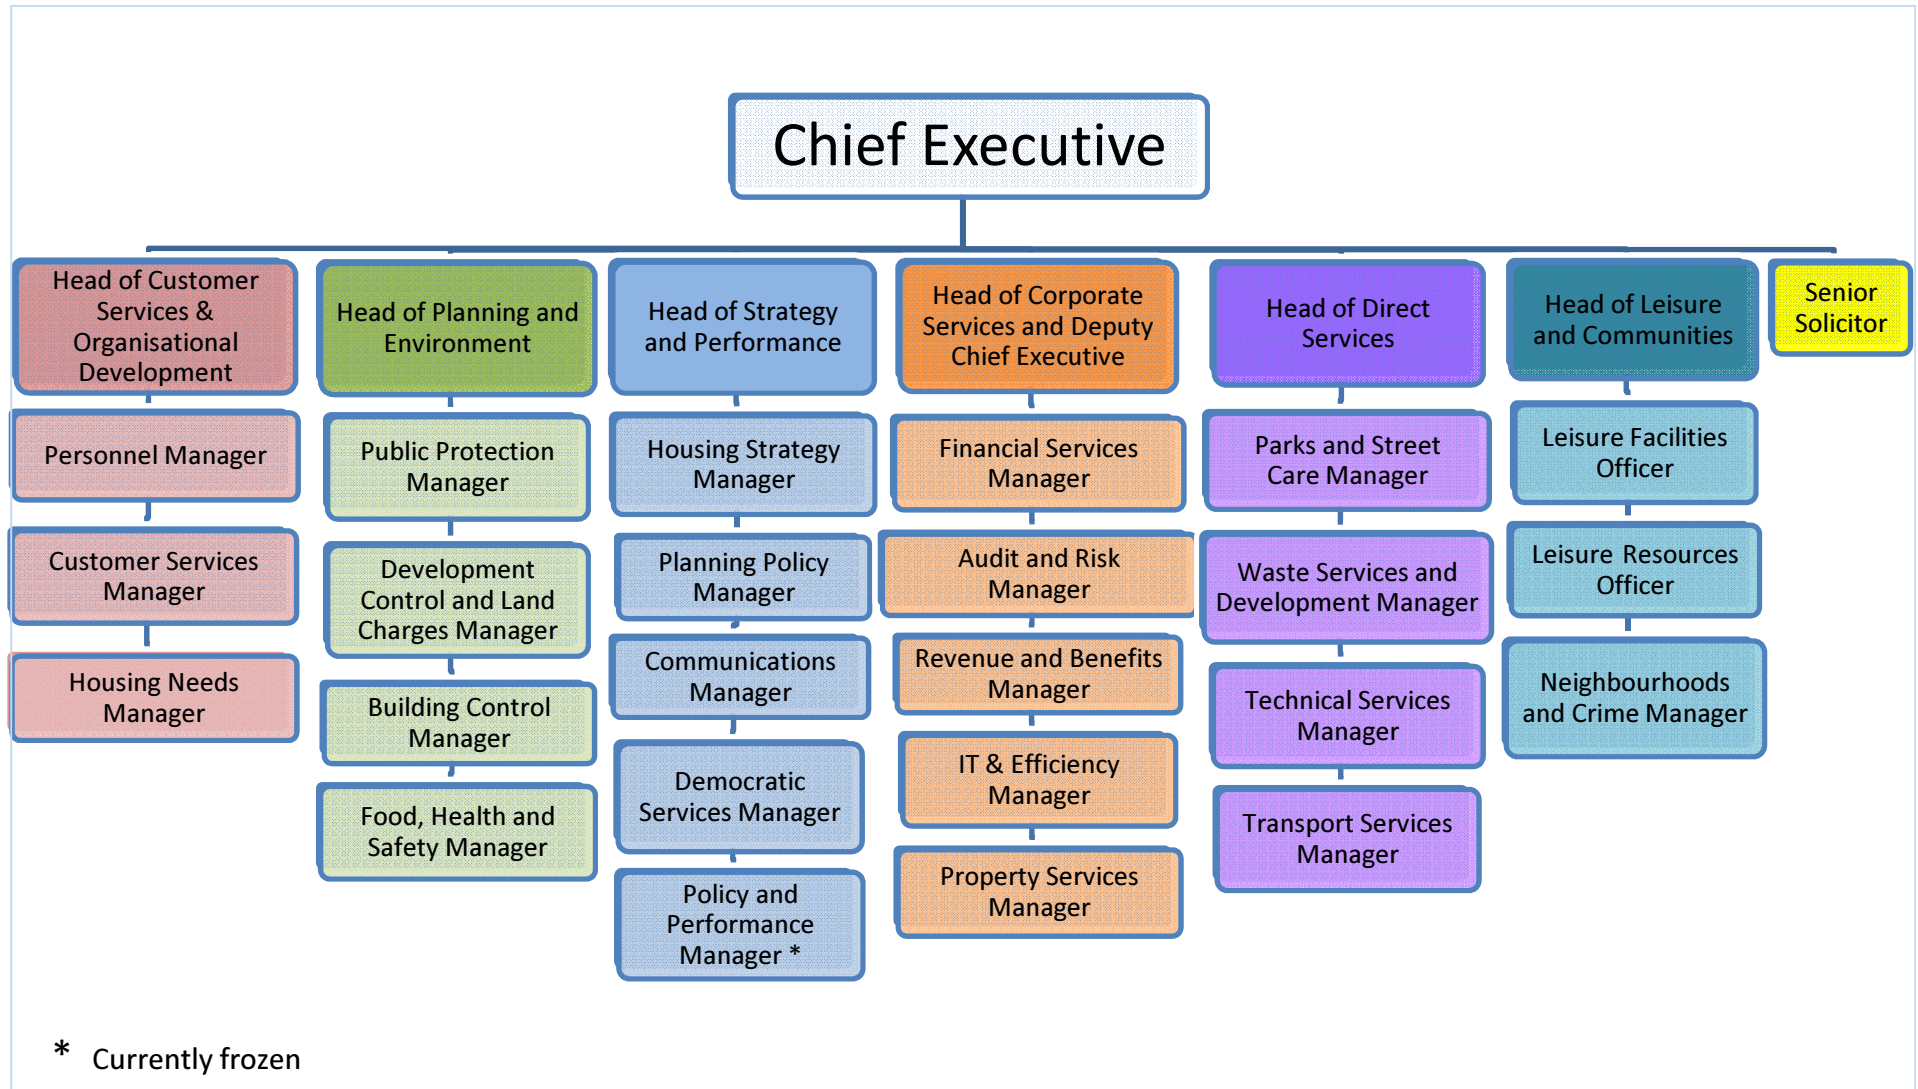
Chief Executive

Head of Customer Services & Organisational Development

Personnel Manager

Customer Services Manager

Housing Needs Manager

Head of Planning and Environment

Public Protection Manager

Development Control and Land Charges Manager

Building Control Manager

Food, Health and Safety Manager

Head of Strategy and Performance

Housing Strategy Manager

Planning Policy Manager

Communications Manager

Democratic Services Manager

Policy and Performance Manager *

Head of Corporate Services and Deputy Chief Executive

Financial Services Manager

Audit and Risk Manager

Revenue and Benefits Manager

IT & Efficiency Manager

Property Services Manager

Head of Direct Services

Parks and Street Care Manager

Waste Services and Development Manager

Technical Services Manager

Transport Services Manager

Head of Leisure and Communities

Leisure Facilities Officer

Leisure Resources Officer

Neighbourhoods and Crime Manager

Senior Solicitor

* Currently frozen